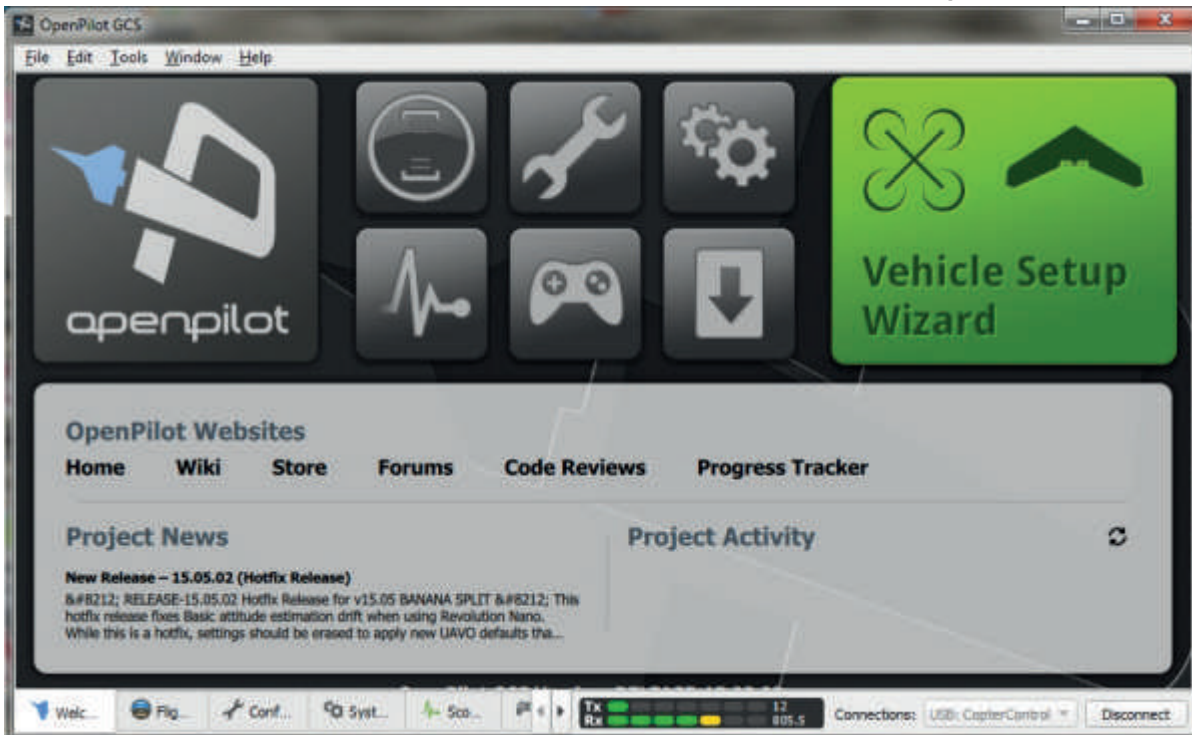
OpenPilot GCS

File Edit Tools Window Help

openpilot

Vehicle Setup Wizard

OpenPilot Websites

Home Wiki Store Forums Code Reviews Progress Tracker

Project News

New Release – 15.05.02 (Hotfix Release)

&#8212; RELEASE-15.05.02 Hotfix Release for v15.05 BANANA SPLIT &#8212; This hotfix release fixes Basic attitude estimation drift when using Revolution Nano. While this is a hotfix, settings should be erased to apply new UAVO defaults tha...

Project Activity

Welc... Flig... Conf... Syst... Sco...

Tx 12
Rx 805.5

Connections: USB: CopterControl

Disconnect